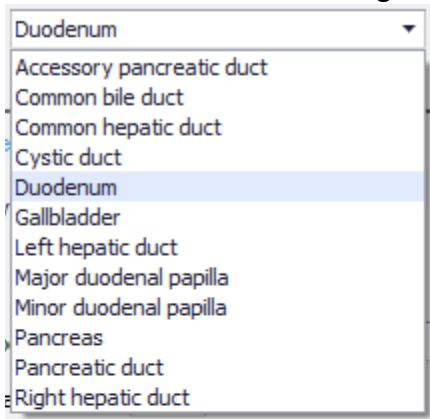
Duodenum
Accessory pancreatic duct
Common bile duct
Common hepatic duct
Cystic duct
Duodenum
Gallbladder
Left hepatic duct
Major duodenal papilla
Minor duodenal papilla
Pancreas
Pancreatic duct
Right hepatic duct